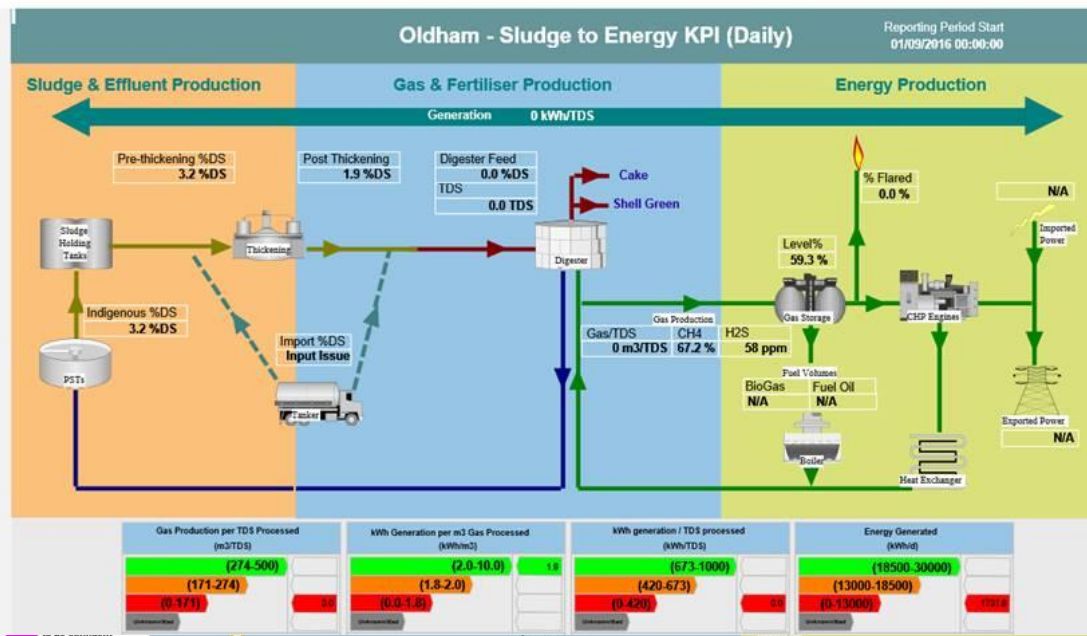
Oldham - Sludge to Energy KPI (Daily)

Reporting Period Start
01/09/2016 00:00:00

Sludge & Effluent Production

Gas & Fertiliser Production

Energy Production

Generation 0 kWh/TDS

Pre-thickening %DS
3.2 %DS

Post Thickening
1.9 %DS

Digester Feed
0.0 %DS
TDS
0.0 TDS

Cake

Shell Green

% Flared
0.0 %

N/A

Imported Power

Sludge Holding Tanks

Thickening

Digester

Level%
59.3 %

Gas Storage

CHP Engines

Indigenous %DS
3.2 %DS

Import %DS
Input Issue

Gas Production

Gas/TDS
0 m3/TDS

CH4
67.2 %

H2S
58 ppm

Fuel Volumes

BioGas
N/A

Fuel Oil
N/A

PSTs

Tanker

Boiler

Heat Exchanger

Exported Power
N/A

| Gas Production per TDS Processed (m3/TDS) | kWh Generation per m3 Gas Processed (kWh/m3) | kWh generation / TDS processed (kWh/TDS) | Energy Generated (kWh/d) |
|---|---|---|---|
| (274-500) | (2.0-10.0) 1.9 | (673-1000) | (18500-30000) |
| (171-274) | (1.8-2.0) | (420-673) | (13000-18500) |
| (0-171) 0.0 | (0.0-1.8) | (0-420) 0.0 | (0-13000) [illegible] |
| Unknown/Bad | Unknown/Bad | Unknown/Bad | Unknown/Bad |